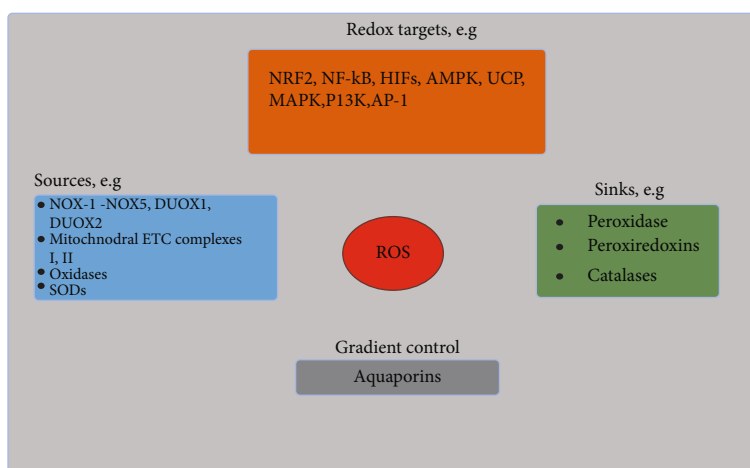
Redox targets, e.g

NRF2, NF-kB, HIFs, AMPK, UCP, MAPK,P13K,AP-1

Sources, e.g

- NOX-1 -NOX5, DUOX1, DUOX2
- Mitochnodral ETC complexes I, II
- Oxidases
- SODs

ROS

Sinks, e.g

- Peroxidase
- Peroxiredoxins
- Catalases

Gradient control

Aquaporins